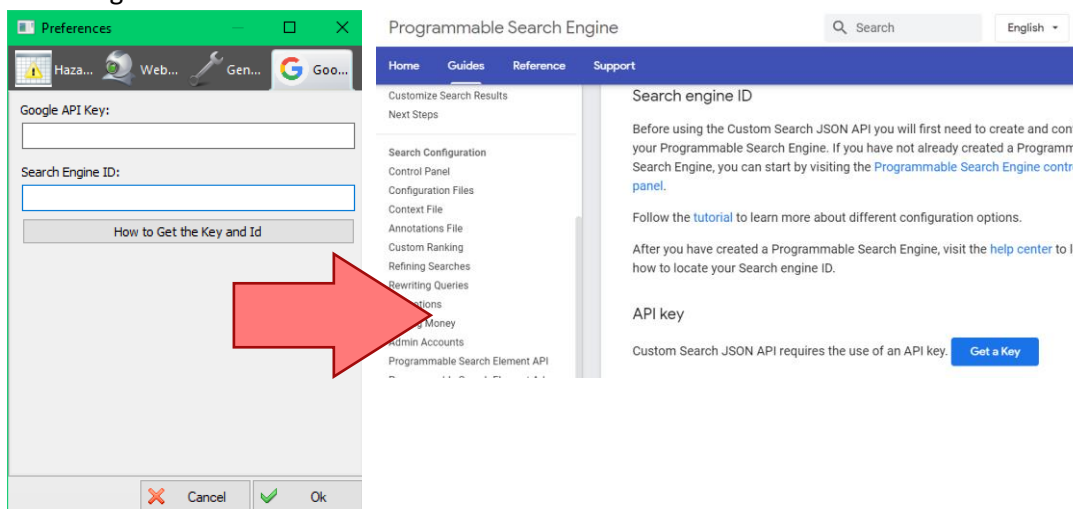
Preferences
Haza... Web... Gen... Goo...
Google API Key:
Search Engine ID:
How to Get the Key and Id
Cancel Ok

Programmable Search Engine
Search
English
Home Guides Reference Support
Customize Search Results
Next Steps
Search Configuration
Control Panel
Configuration Files
Context File
Annotations File
Custom Ranking
Refining Searches
Rewriting Queries
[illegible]tions
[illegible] Money
Admin Accounts
Programmable Search Element API
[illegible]

Search engine ID
Before using the Custom Search JSON API you will first need to create and con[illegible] your Programmable Search Engine. If you have not already created a Programm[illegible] Search Engine, you can start by visiting the Programmable Search Engine contr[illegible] panel.

Follow the tutorial to learn more about different configuration options.

After you have created a Programmable Search Engine, visit the help center to l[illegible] how to locate your Search engine ID.

API key
Custom Search JSON API requires the use of an API key. Get a Key